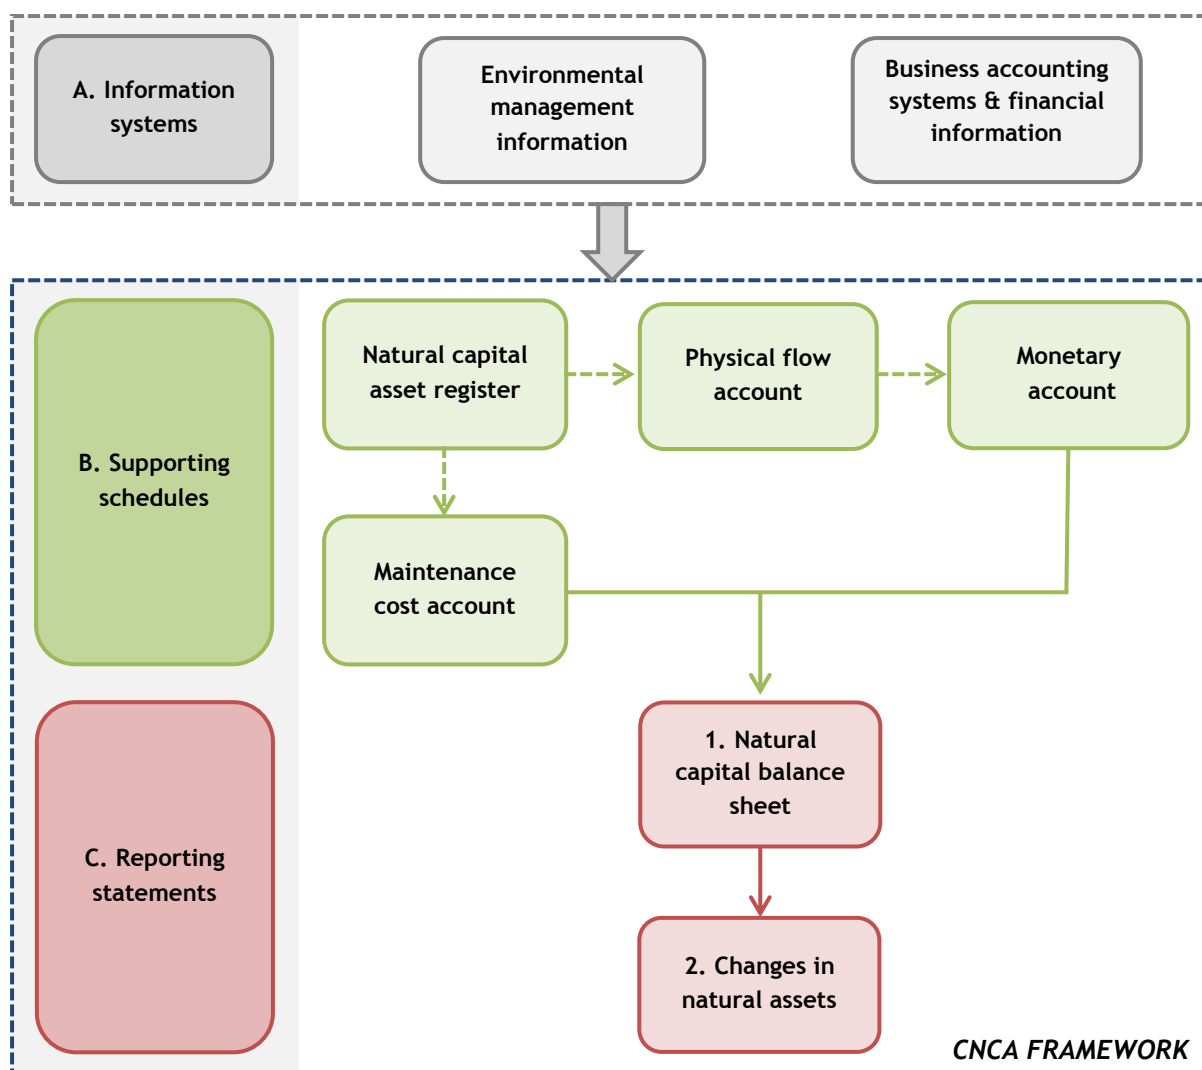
A. Information systems

Environmental management information

Business accounting systems & financial information

B. Supporting schedules

Natural capital asset register

Physical flow account

Monetary account

Maintenance cost account

C. Reporting statements

1. Natural capital balance sheet

2. Changes in natural assets

CNCA FRAMEWORK